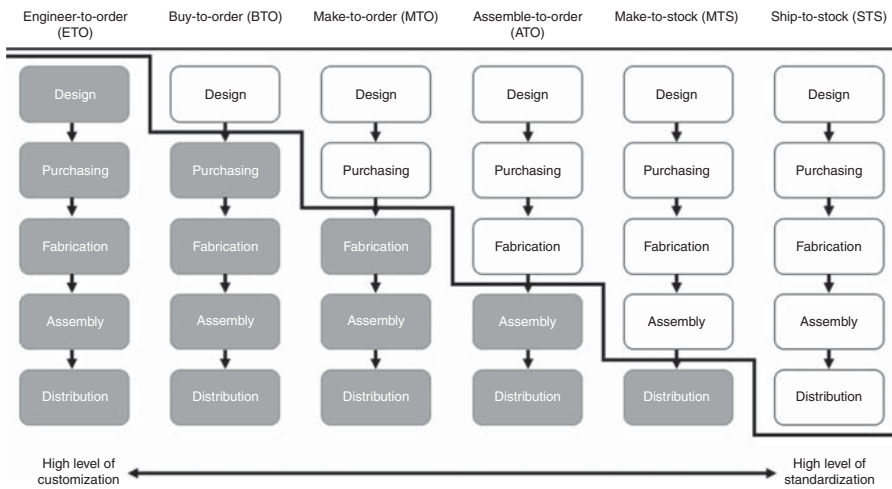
Engineer-to-order (ETO)

Design

Purchasing

Fabrication

Assembly

Distribution

Buy-to-order (BTO)

Design

Purchasing

Fabrication

Assembly

Distribution

Make-to-order (MTO)

Design

Purchasing

Fabrication

Assembly

Distribution

Assemble-to-order (ATO)

Design

Purchasing

Fabrication

Assembly

Distribution

Make-to-stock (MTS)

Design

Purchasing

Fabrication

Assembly

Distribution

Ship-to-stock (STS)

Design

Purchasing

Fabrication

Assembly

Distribution

High level of customization

High level of standardization